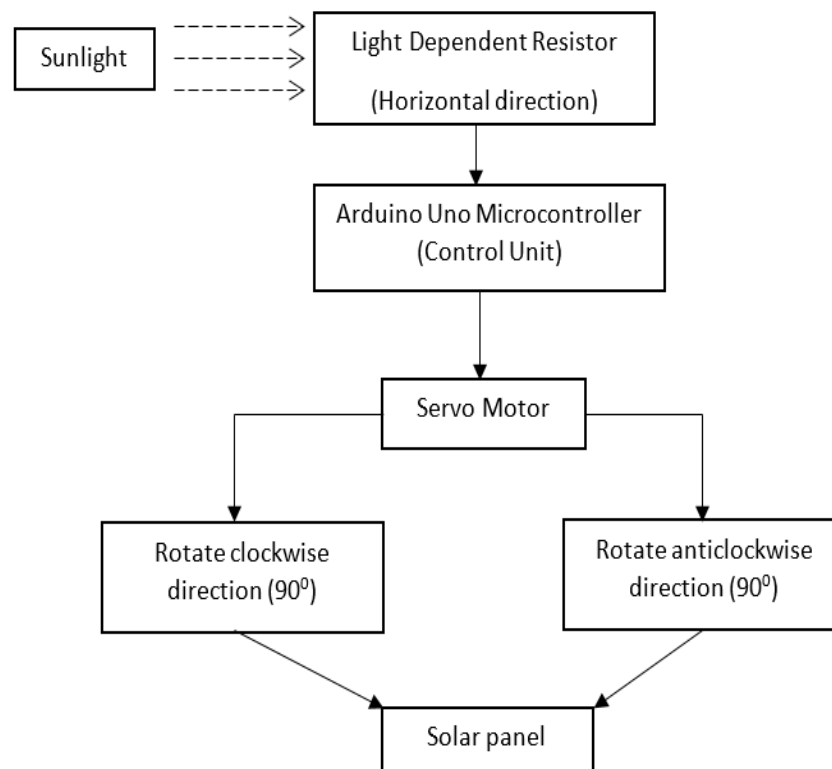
Sunlight

Light Dependent Resistor
(Horizontal direction)

Arduino Uno Microcontroller
(Control Unit)

Servo Motor

Rotate clockwise direction ($90^0$)

Rotate anticlockwise direction ($90^0$)

Solar panel